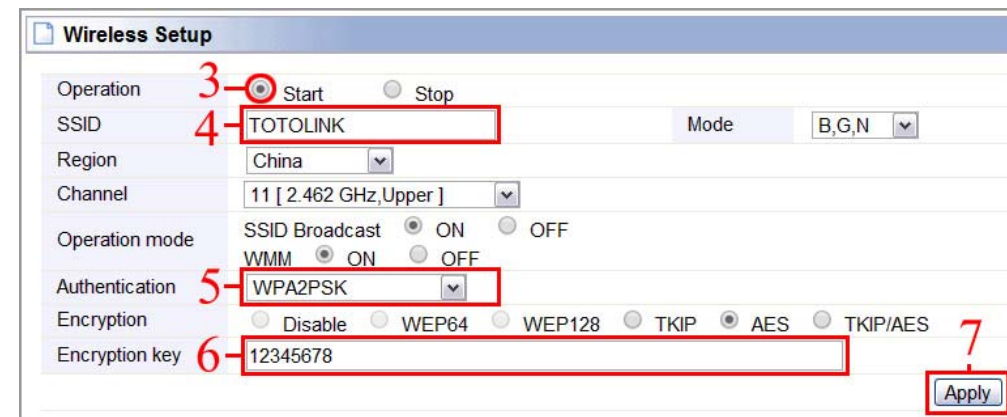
Wireless Setup

| | | | |
|---|---|---|---|
| Operation | 3 Start Stop | | |
| SSID | 4 TOTOLINK | Mode | B,G,N |
| Region | China | | |
| Channel | 11 [ 2.462 GHz,Upper ] | | |
| Operation mode | SSID Broadcast ON OFF WMM ON OFF | | |
| Authentication | 5 WPA2PSK | | |
| Encryption | Disable WEP64 WEP128 TKIP AES TKIP/AES | | |
| Encryption key | 6 12345678 | | |

7

Apply